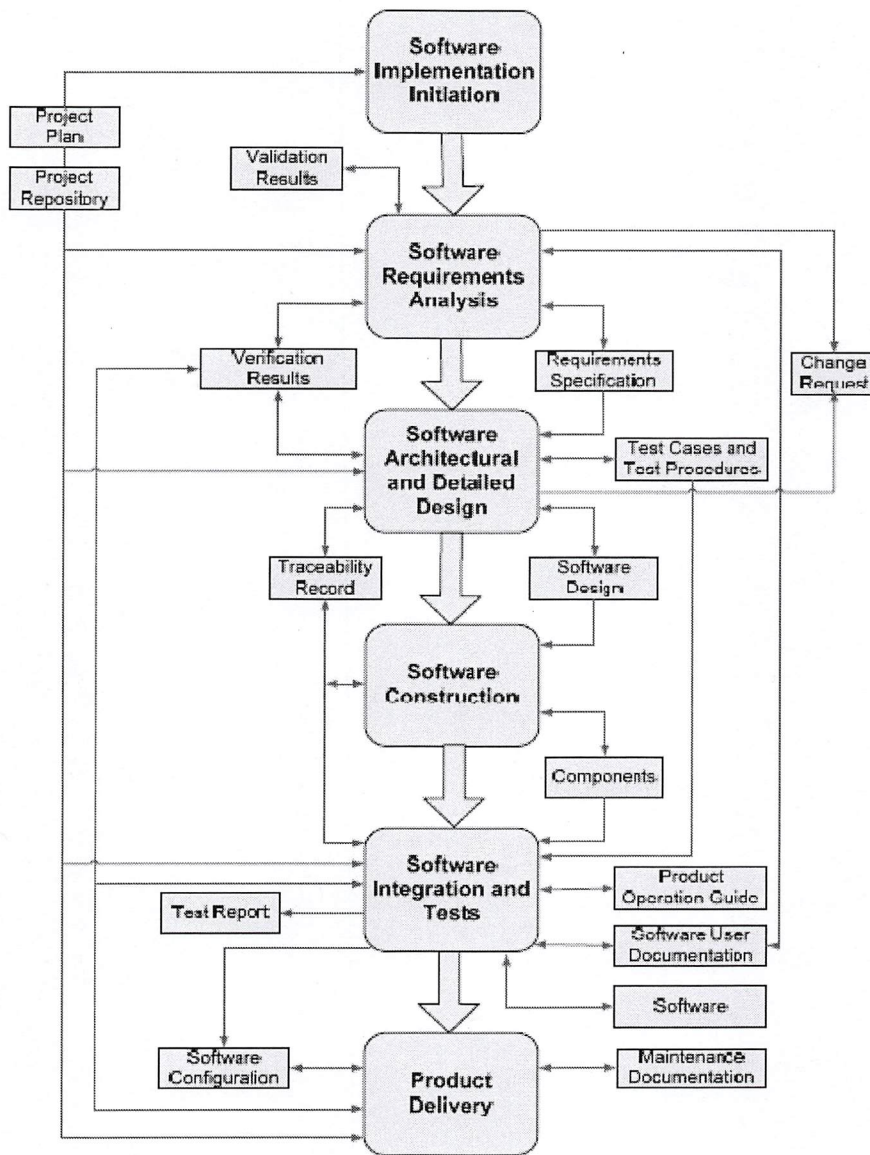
Software Implementation Initiation

Project Plan

Project Repository

Validation Results

Software Requirements Analysis

Verification Results

Requirements Specification

Change Request

Software Architectural and Detailed Design

Test Cases and Test Procedures

Traceability Record

Software Design

Software Construction

Components

Software Integration and Tests

Product Operation Guide

Test Report

Software User Documentation

Software

Software Configuration

Product Delivery

Maintenance Documentation